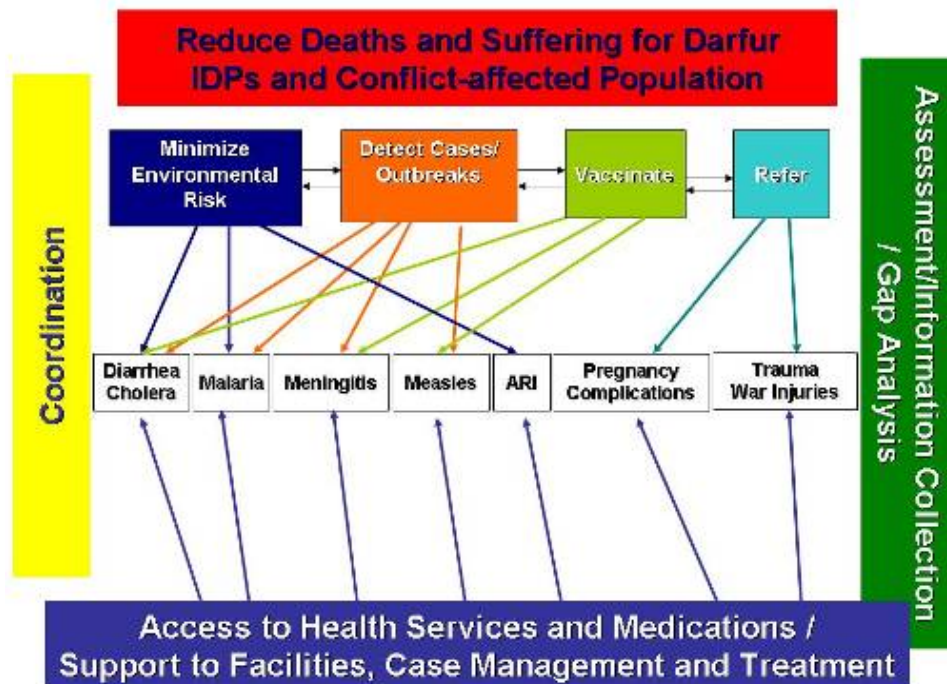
Reduce Deaths and Suffering for Darfur IDPs and Conflict-affected Population

Coordination

Minimize Environmental Risk

Detect Cases/ Outbreaks

Vaccinate

Refer

Assessment/Information Collection / Gap Analysis

Diarrhea Cholera

Malaria

Meningitis

Measles

ARI

Pregnancy Complications

Trauma War Injuries

Access to Health Services and Medications / Support to Facilities, Case Management and Treatment